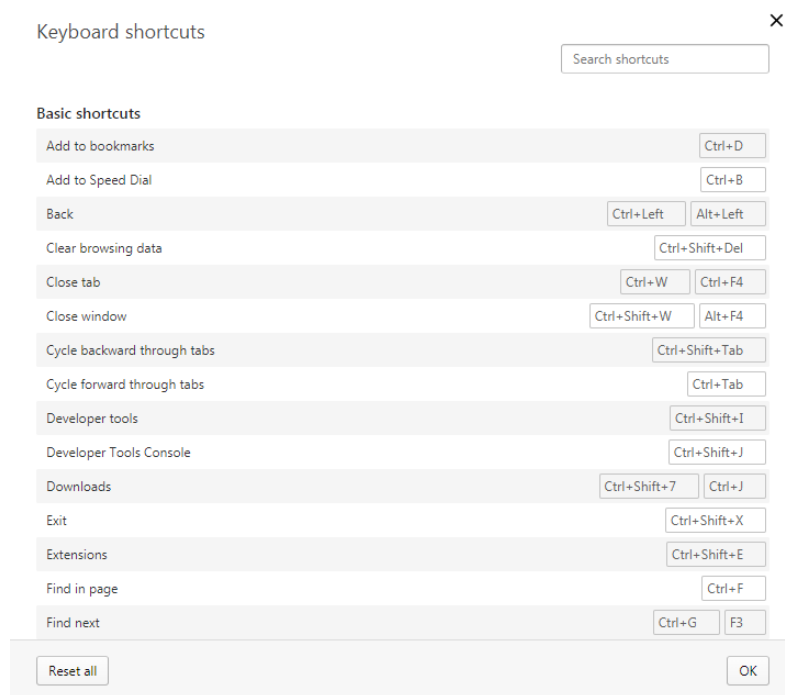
Keyboard shortcuts

×

Search shortcuts

Basic shortcuts

| | |
|---|---|
| Add to bookmarks | Ctrl+D |
| Add to Speed Dial | Ctrl+B |
| Back | Ctrl+Left Alt+Left |
| Clear browsing data | Ctrl+Shift+Del |
| Close tab | Ctrl+W Ctrl+F4 |
| Close window | Ctrl+Shift+W Alt+F4 |
| Cycle backward through tabs | Ctrl+Shift+Tab |
| Cycle forward through tabs | Ctrl+Tab |
| Developer tools | Ctrl+Shift+I |
| Developer Tools Console | Ctrl+Shift+J |
| Downloads | Ctrl+Shift+7 Ctrl+J |
| Exit | Ctrl+Shift+X |
| Extensions | Ctrl+Shift+E |
| Find in page | Ctrl+F |
| Find next | Ctrl+G F3 |

Reset all

OK